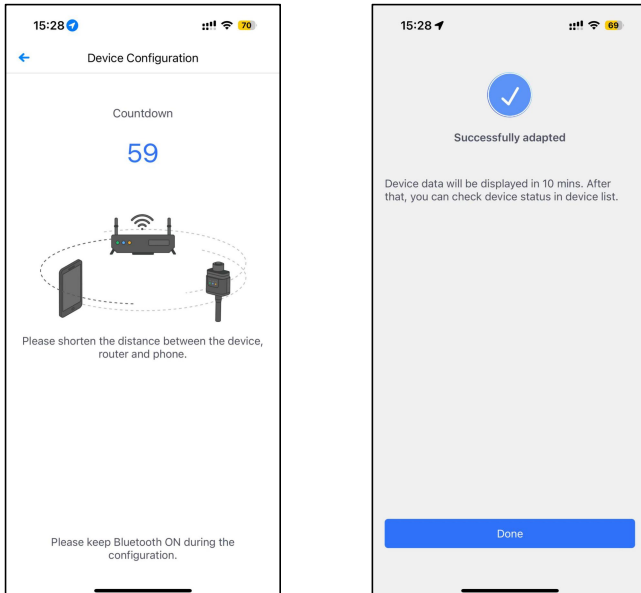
15:28 70

Device Configuration

Countdown

59

Please shorten the distance between the device, router and phone.

Please keep Bluetooth ON during the configuration.

15:28 69

Successfully adapted

Device data will be displayed in 10 mins. After that, you can check device status in device list.

Done